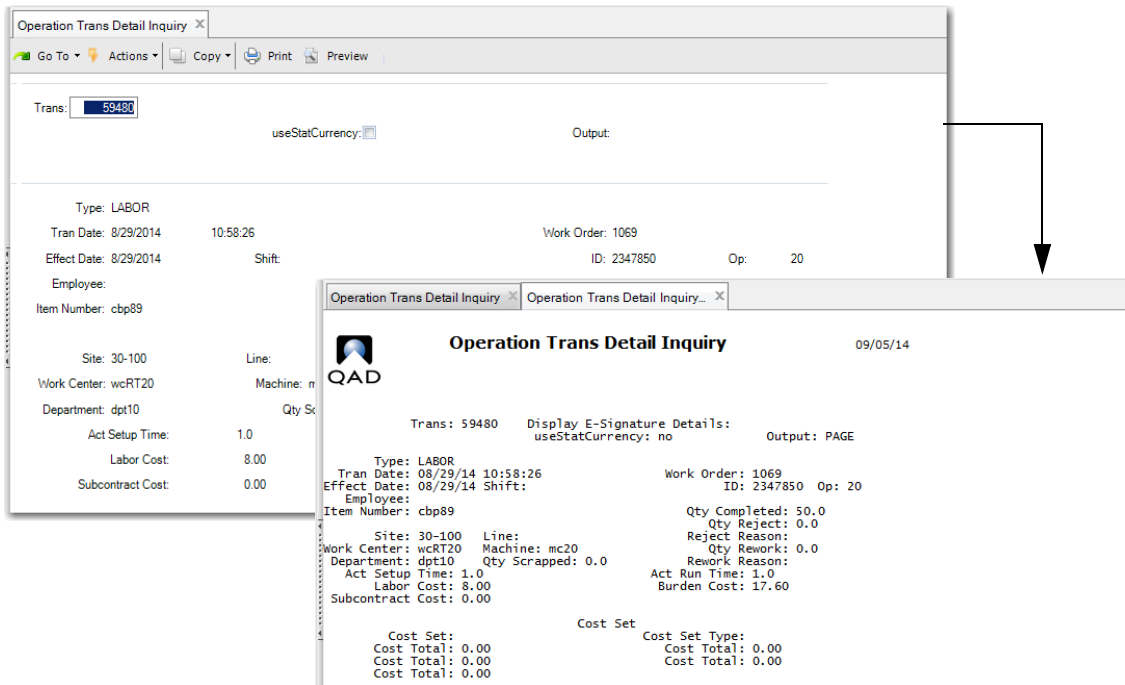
Operation Trans Detail Inquiry ×

Go To ▾ Actions ▾ Copy ▾ Print Preview

Trans: 59480

useStatCurrency:

Output:

Type: LABOR

Tran Date: 8/29/2014 10:58:26

Work Order: 1069

Effect Date: 8/29/2014 Shift:

ID: 2347850 Op: 20

Employee:

Item Number: cbp89

Site: 30-100 Line:

Work Center: wcRT20 Machine: m

Department: dpt10 Qty Sc

Act Setup Time: 1.0

Labor Cost: 8.00

Subcontract Cost: 0.00

Operation Trans Detail Inquiry × Operation Trans Detail Inquiry... ×

QAD

Operation Trans Detail Inquiry

09/05/14

Trans: 59480 Display E-Signature Details:
useStatCurrency: no Output: PAGE

Type: LABOR
Tran Date: 08/29/14 10:58:26 Work Order: 1069
Effect Date: 08/29/14 Shift: ID: 2347850 Op: 20
Employee:
Item Number: cbp89 Qty Completed: 50.0
Qty Reject: 0.0
Site: 30-100 Line: Reject Reason:
Work Center: wcRT20 Machine: mc20 Qty Rework: 0.0
Department: dpt10 Qty Scrapped: 0.0 Rework Reason:
Act Setup Time: 1.0 Act Run Time: 1.0
Labor Cost: 8.00 Burden Cost: 17.60
Subcontract Cost: 0.00

Cost Set
Cost Set: Cost Set Type:
Cost Total: 0.00 Cost Total: 0.00
Cost Total: 0.00 Cost Total: 0.00
Cost Total: 0.00